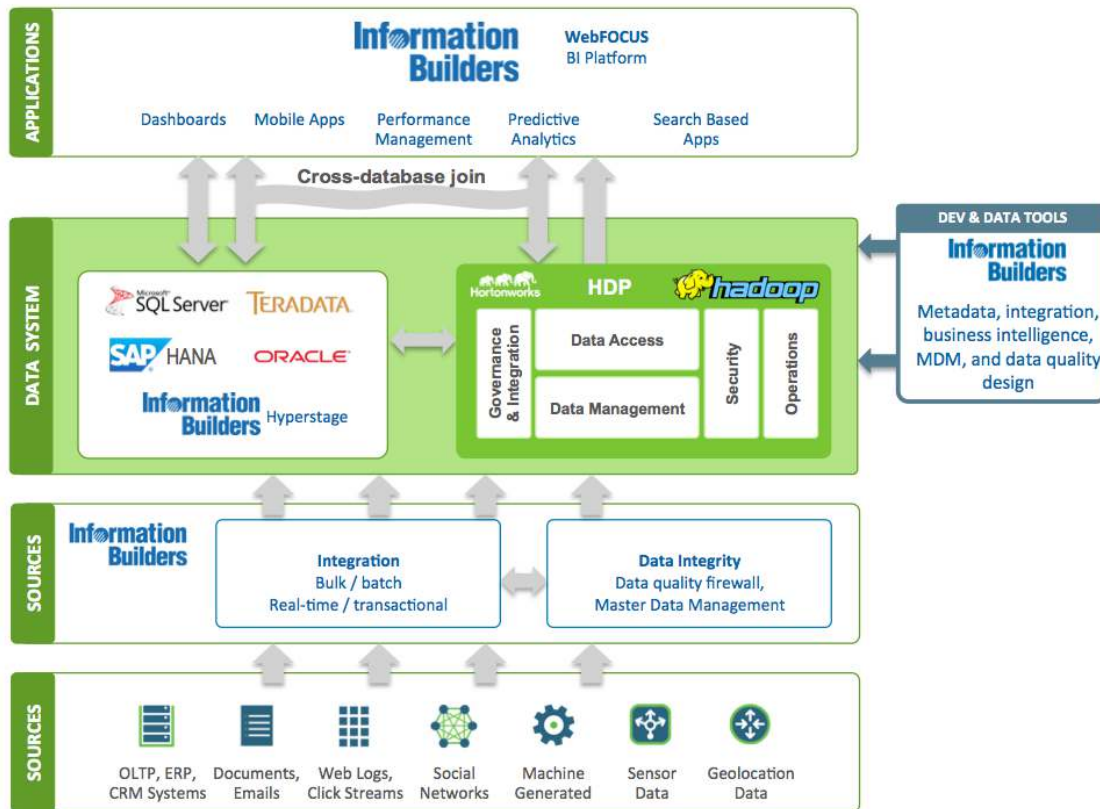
APPLICATIONS

Information Builders

WebFOCUS
BI Platform

Dashboards

Mobile Apps

Performance Management

Predictive Analytics

Search Based Apps

Cross-database join

DATA SYSTEM

Microsoft SQL Server

TERADATA

SAP HANA

ORACLE

Information Builders Hyperstage

Hortonworks

HDP

hadoop

Governance & Integration

Data Access

Data Management

Security

Operations

DEV & DATA TOOLS

Information Builders

Metadata, integration, business intelligence, MDM, and data quality design

SOURCES

Information Builders

Integration
Bulk / batch
Real-time / transactional

Data Integrity
Data quality firewall,
Master Data Management

SOURCES

OLTP, ERP, CRM Systems

Documents, Emails

Web Logs, Click Streams

Social Networks

Machine Generated

Sensor Data

Geolocation Data